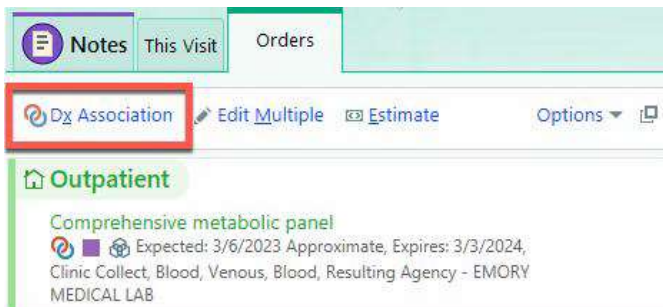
Notes This Visit Orders

Dx Association Edit Multiple Estimate Options

Outpatient

Comprehensive metabolic panel
Expected: 3/6/2023 Approximate, Expires: 3/3/2024, Clinic Collect, Blood, Venous, Blood, Resulting Agency - EMORY MEDICAL LAB